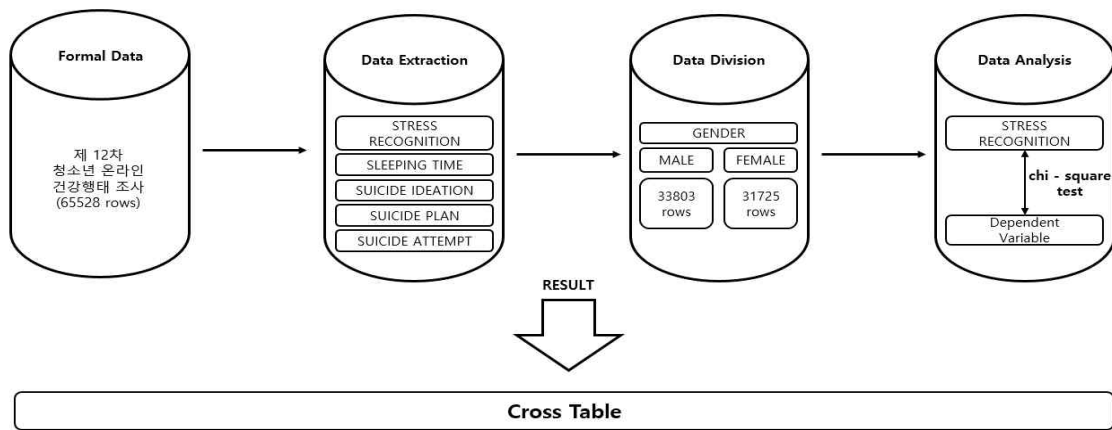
Formal Data

제 12차
청소년 온라인
건강행태 조사
(65528 rows)

Data Extraction

STRESS RECOGNITION

SLEEPING TIME

SUICIDE IDEATION

SUICIDE PLAN

SUICIDE ATTEMPT

Data Division

GENDER

MALE

FEMALE

33803 rows

31725 rows

Data Analysis

STRESS RECOGNITION

chi - square test

Dependent Variable

RESULT

Cross Table